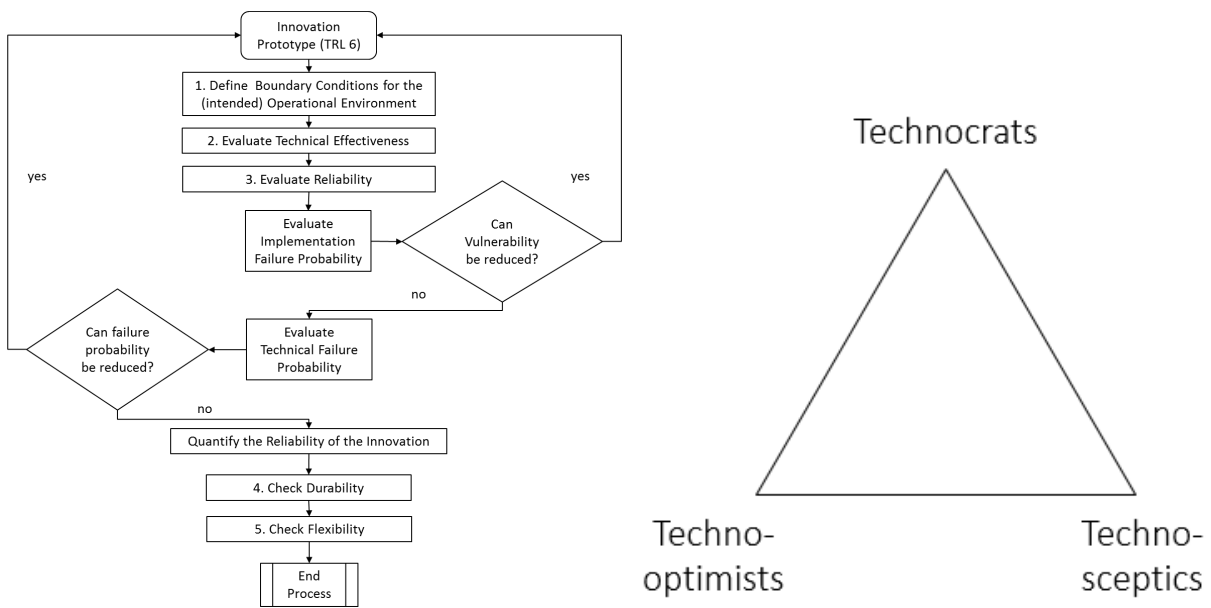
Innovation Prototype (TRL 6)

1. Define Boundary Conditions for the (intended) Operational Environment

2. Evaluate Technical Effectiveness

3. Evaluate Reliability

yes

yes

Evaluate Implementation Failure Probability

Can Vulnerability be reduced?

no

Can failure probability be reduced?

Evaluate Technical Failure Probability

no

Quantify the Reliability of the Innovation

4. Check Durability

5. Check Flexibility

End Process

Technocrats

Techno-optimists

Techno-sceptics